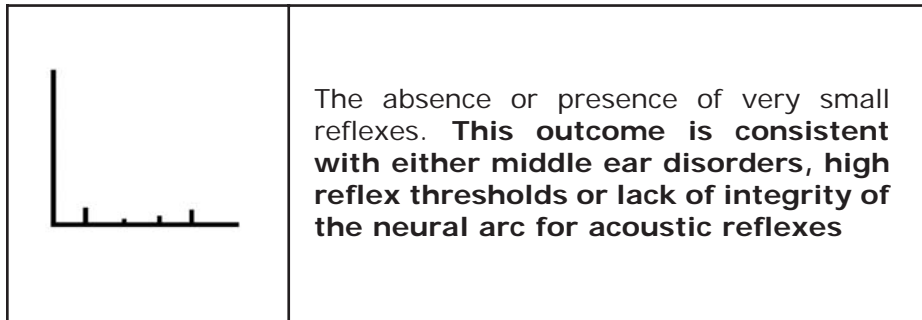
|  | The absence or presence of very small reflexes. **This outcome is consistent with either middle ear disorders, high reflex thresholds or lack of integrity of the neural arc for acoustic reflexes** |
|---|---|